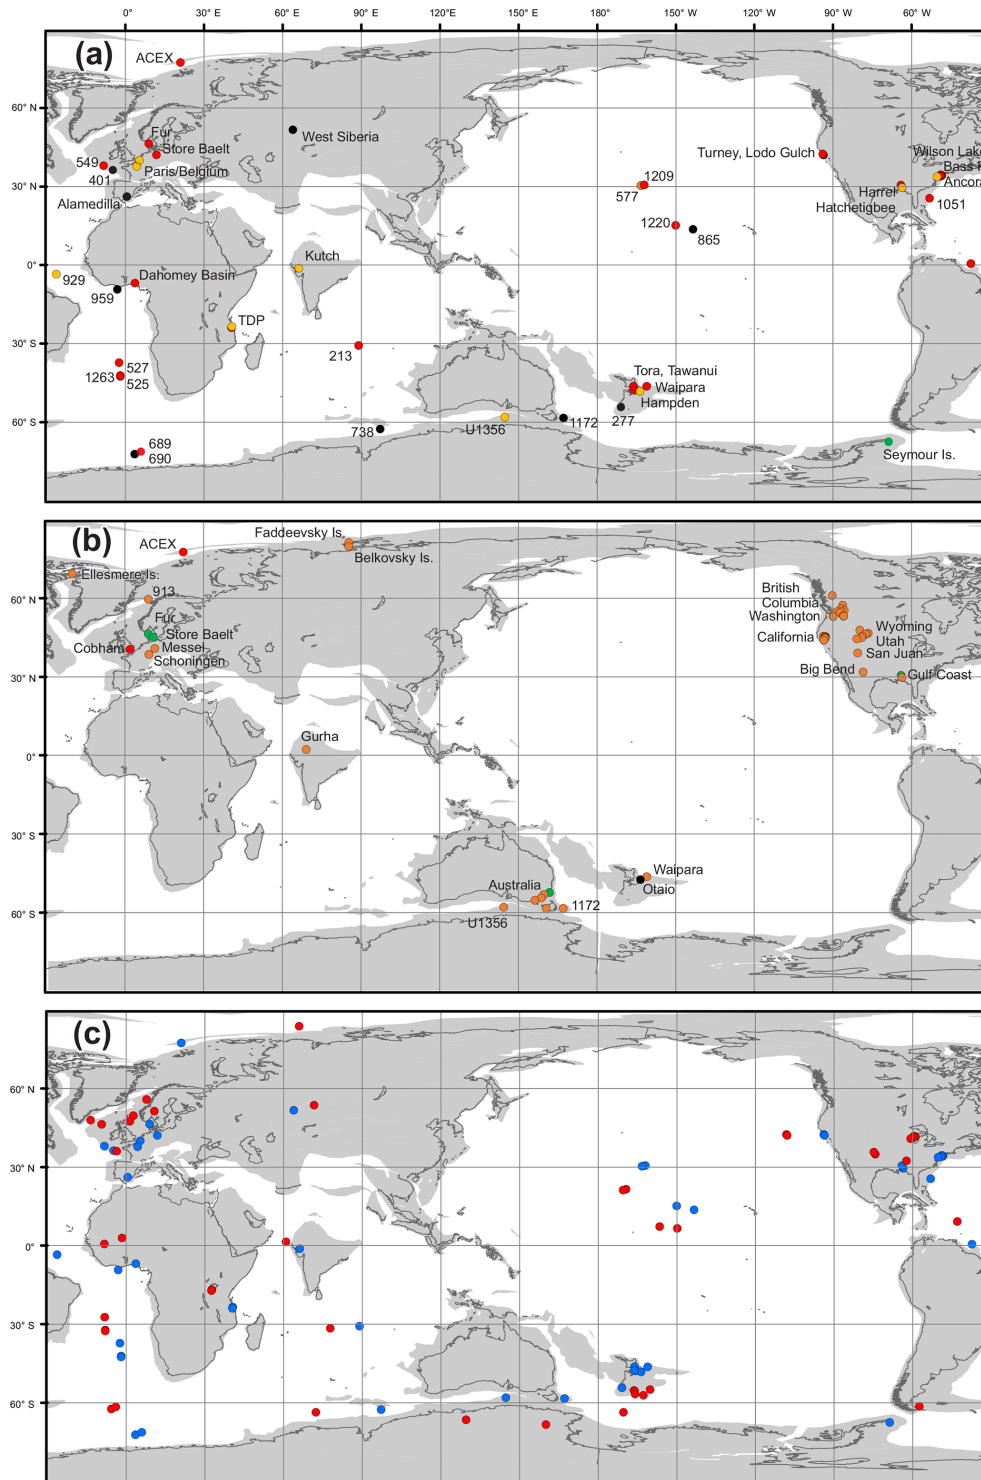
0° 30° E 60° E 90° E 120°E 150° E 180° 150° W 120° W 90° W 60° W

(a)

60° N
30° N
0°
30° S
60° S

ACEX
West Siberia
Fur
Store Baelt
549
401
Paris/Belgium
Alamedilla
929
959
Dahomey Basin
Kutch
TDP
213
527
1263
525
689
690
738
U1356
1172
277
Tora, Tawanui
Waipara
Hampden
1209
577
1220
865
Turney, Lodo Gulch
Wilson Lak
Bass R
Ancor
Harrell
Hatchetigbee
1051
Seymour Is.

(b)

60° N
30° N
0°
30° S
60° S

ACEX
Faddeevsky Is.
Belkovsky Is.
Ellesmere Is.
913
Fur
Store Baelt
Cobham
Messel
Schoningen
Gurha
Australia
U1356
1172
Waipara
Otaio
British Columbia
Washington
California
Wyoming
Utah
San Juan
Big Bend
Gulf Coast

(c)

60° N
30° N
0°
30° S
60° S